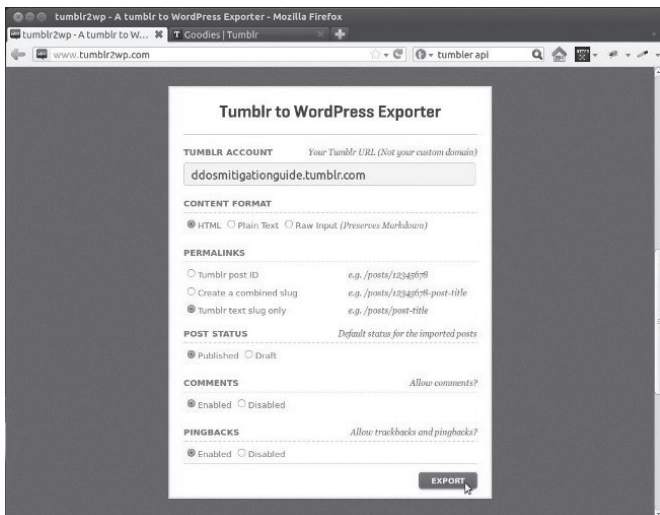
tumblr2wp - A tumblr to WordPress Exporter - Mozilla Firefox

tumblr2wp - A tumblr to W... ✖ Coodies | Tumblr

www.tumblr2wp.com

tumbler api

Tumblr to WordPress Exporter

TUMBLR ACCOUNT

Your Tumblr URL (Not your custom domain)

ddosmitigationguide.tumblr.com

CONTENT FORMAT

HTML Plain Text Raw Input (Preserves Markdown)

PERMALINKS

Tumblr post ID e.g. /posts/12345678

Create a combined slug e.g. /posts/12345678-post-title

Tumblr text slug only e.g. /posts/post-title

POST STATUS

Default status for the imported posts

Published Draft

COMMENTS

Allow comments?

Enabled Disabled

PINGBACKS

Allow trackbacks and pingbacks?

Enabled Disabled

EXPORT